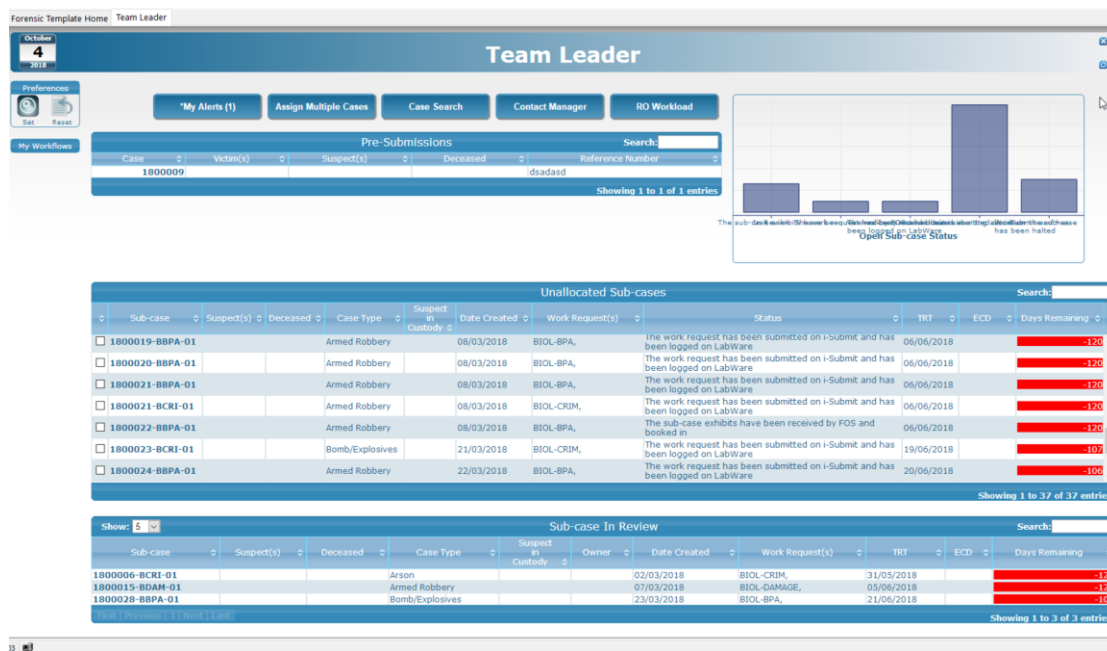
Forensic Template Home | Team Leader

October
4
2018

Team Leader

Preferences
Set Reset

My Workflows

*My Alerts (1) | Assign Multiple Cases | Case Search | Contact Manager | RO Workload

Pre-Submissions
Search:

| Case | Victim(s) | Suspect(s) | Deceased | Reference Number |
|---|---|---|---|---|
| 1800009 | | | | dsadasd |

Showing 1 to 1 of 1 entries

Open Sub-case Status

Unallocated Sub-cases
Search:

| | Sub-case | Suspect(s) | Deceased | Case Type | Suspect in Custody | Date Created | Work Request(s) | Status | TRT | ECD | Days Remaining |
|---|---|---|---|---|---|---|---|---|---|---|---|
| ☐ | 1800019-BBPA-01 | | | Armed Robbery | | 08/03/2018 | BIOL-BPA, | The work request has been submitted on i-Submit and has been logged on LabWare | 06/06/2018 | | -120 |
| ☐ | 1800020-BBPA-01 | | | Armed Robbery | | 08/03/2018 | BIOL-BPA, | The work request has been submitted on i-Submit and has been logged on LabWare | 06/06/2018 | | -120 |
| ☐ | 1800021-BBPA-01 | | | Armed Robbery | | 08/03/2018 | BIOL-BPA, | The work request has been submitted on i-Submit and has been logged on LabWare | 06/06/2018 | | -120 |
| ☐ | 1800021-BCRI-01 | | | Armed Robbery | | 08/03/2018 | BIOL-CRIM, | The work request has been submitted on i-Submit and has been logged on LabWare | 06/06/2018 | | -120 |
| ☐ | 1800022-BBPA-01 | | | Armed Robbery | | 08/03/2018 | BIOL-BPA, | The sub-case exhibits have been received by FOS and booked in | 06/06/2018 | | -120 |
| ☐ | 1800023-BCRI-01 | | | Bomb/Explosives | | 21/03/2018 | BIOL-CRIM, | The work request has been submitted on i-Submit and has been logged on LabWare | 19/06/2018 | | -107 |
| ☐ | 1800024-BBPA-01 | | | Armed Robbery | | 22/03/2018 | BIOL-BPA, | The work request has been submitted on i-Submit and has been logged on LabWare | 20/06/2018 | | -106 |

Showing 1 to 37 of 37 entries

Show: 5
Sub-case In Review
Search:

| Sub-case | Suspect(s) | Deceased | Case Type | Suspect in Custody | Owner | Date Created | Work Request(s) | TRT | ECD | Days Remaining |
|---|---|---|---|---|---|---|---|---|---|---|
| 1800006-BCRI-01 | | | Arson | | | 02/03/2018 | BIOL-CRIM, | 31/05/2018 | | -12 |
| 1800015-BDAM-01 | | | Armed Robbery | | | 07/03/2018 | BIOL-DAMAGE, | 05/06/2018 | | -12 |
| 1800028-BBPA-01 | | | Bomb/Explosives | | | 23/03/2018 | BIOL-BPA, | 21/06/2018 | | -10 |

First | Previous | 1 | Next | Last
Showing 1 to 3 of 3 entries